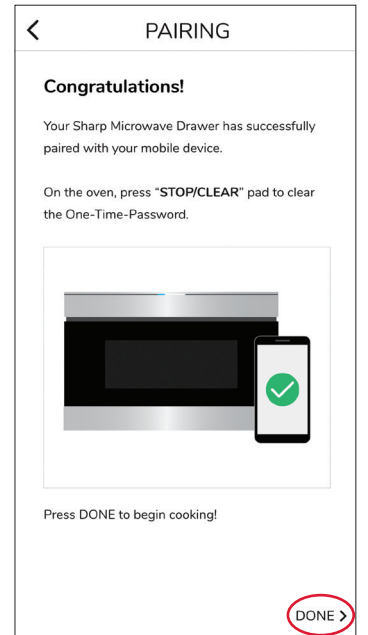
<

PAIRING

**Congratulations!**

Your Sharp Microwave Drawer has successfully paired with your mobile device.

On the oven, press "**STOP/CLEAR**" pad to clear the One-Time-Password.

Press DONE to begin cooking!

DONE >